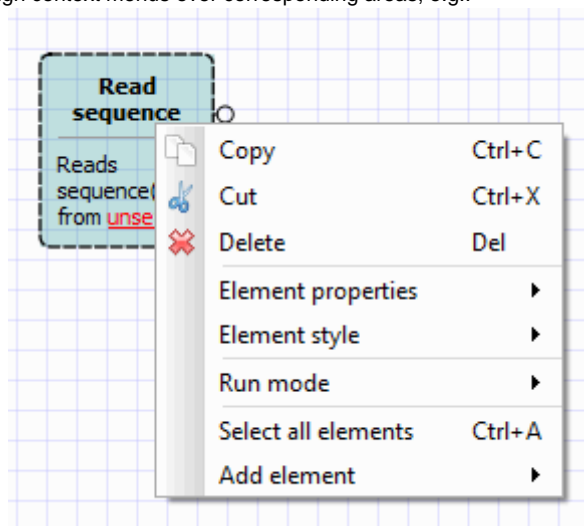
gh context menus over corresponding areas, e.g.:

Read sequence

Reads sequence(
from unse

| | |
|---|---|
| Copy | Ctrl+C |
| Cut | Ctrl+X |
| Delete | Del |
| Element properties | ▸ |
| Element style | ▸ |
| Run mode | ▸ |
| Select all elements | Ctrl+A |
| Add element | ▸ |